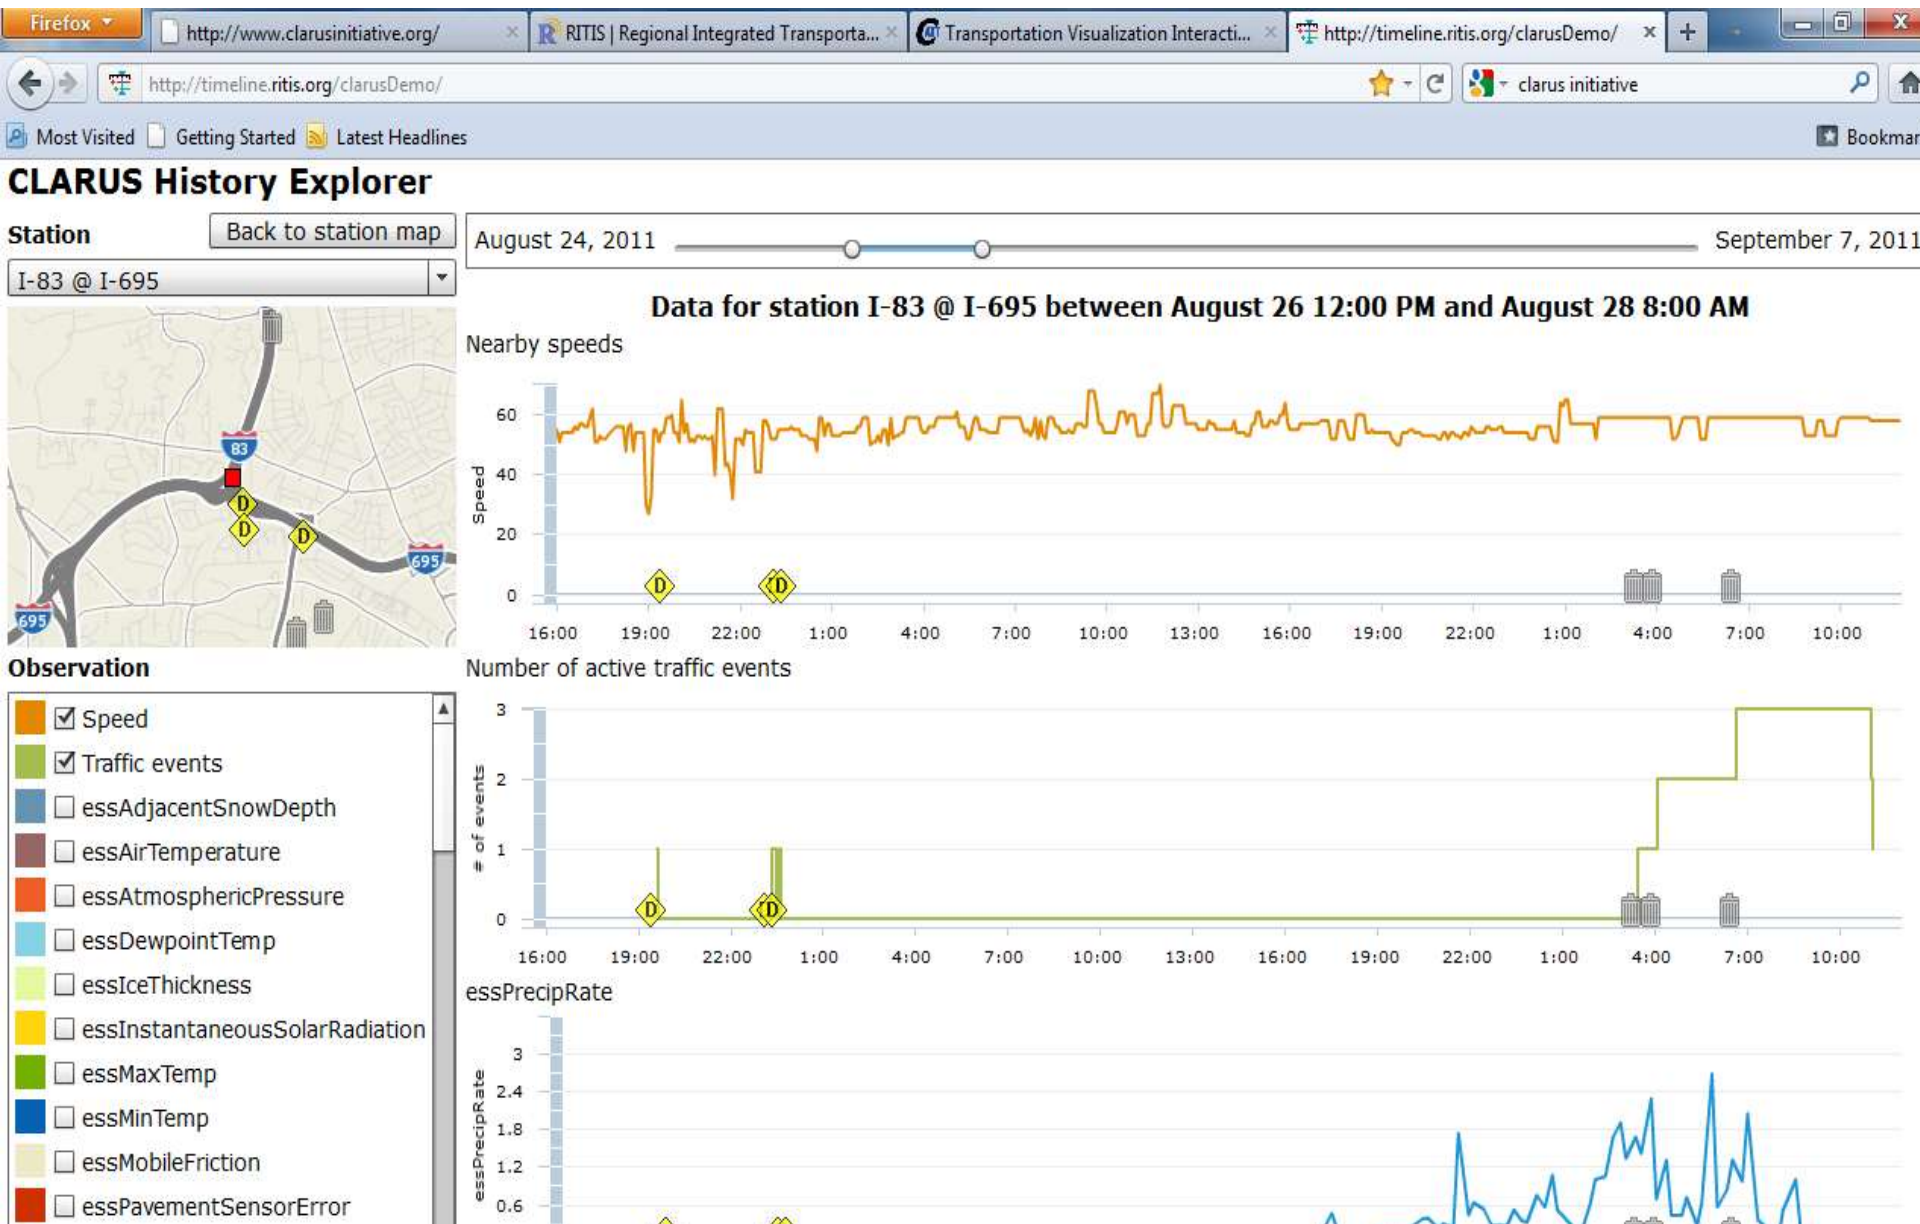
Firefox
http://www.clarusinitiative.org/
RITIS | Regional Integrated Transporta...
Transportation Visualization Interacti...
http://timeline.ritis.org/clarusDemo/
http://timeline.ritis.org/clarusDemo/
clarus initiative
Most Visited
Getting Started
Latest Headlines
Bookmar

CLARUS History Explorer

Station
Back to station map
I-83 @ I-695

83
D
D
D
695
695

August 24, 2011
September 7, 2011

Data for station I-83 @ I-695 between August 26 12:00 PM and August 28 8:00 AM

Nearby speeds

Speed
60
40
20
0
D
D
16:00
19:00
22:00
1:00
4:00
7:00
10:00
13:00
16:00
19:00
22:00
1:00
4:00
7:00
10:00

Number of active traffic events

# of events
3
2
1
0
D
D
16:00
19:00
22:00
1:00
4:00
7:00
10:00
13:00
16:00
19:00
22:00
1:00
4:00
7:00
10:00

essPrecipRate

essPrecipRate
3
2.4
1.8
1.2
0.6

Observation
Speed
Traffic events
essAdjacentSnowDepth
essAirTemperature
essAtmosphericPressure
essDewpointTemp
essIceThickness
essInstantaneousSolarRadiation
essMaxTemp
essMinTemp
essMobileFriction
essPavementSensorError